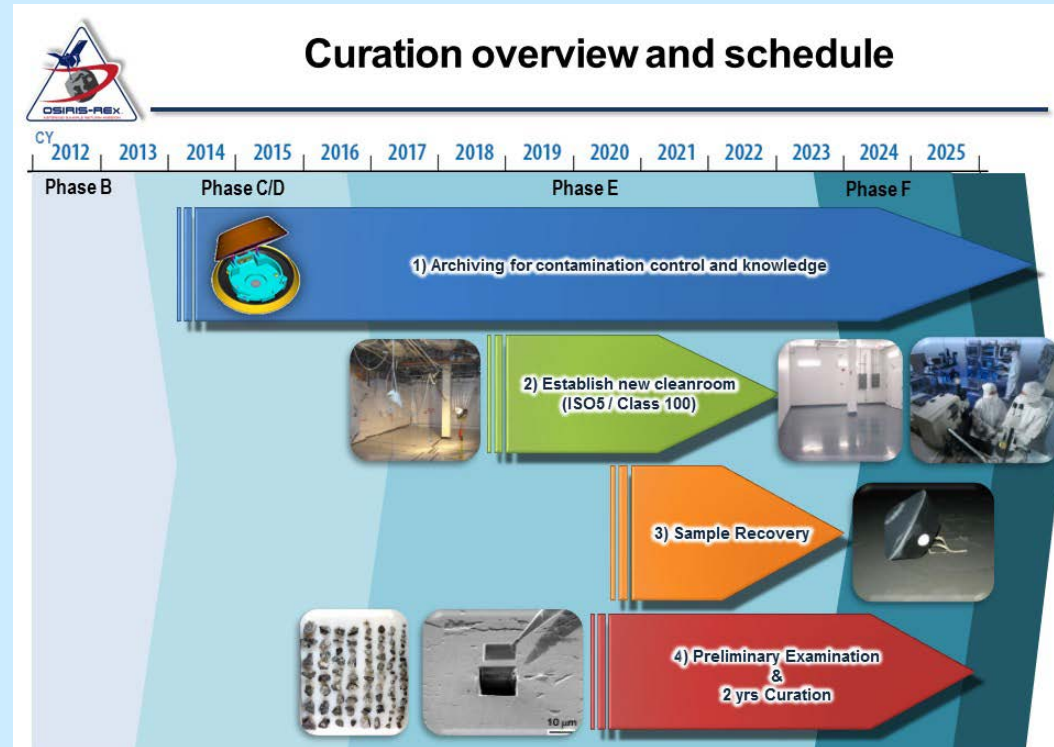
OSIRIS-REX

Curation overview and schedule

CY 2012 2013 2014 2015 2016 2017 2018 2019 2020 2021 2022 2023 2024 2025

Phase B

Phase C/D

Phase E

Phase F

1) Archiving for contamination control and knowledge

2) Establish new cleanroom (ISO5 / Class 100)

3) Sample Recovery

4) Preliminary Examination & 2 yrs Curation

10 μm